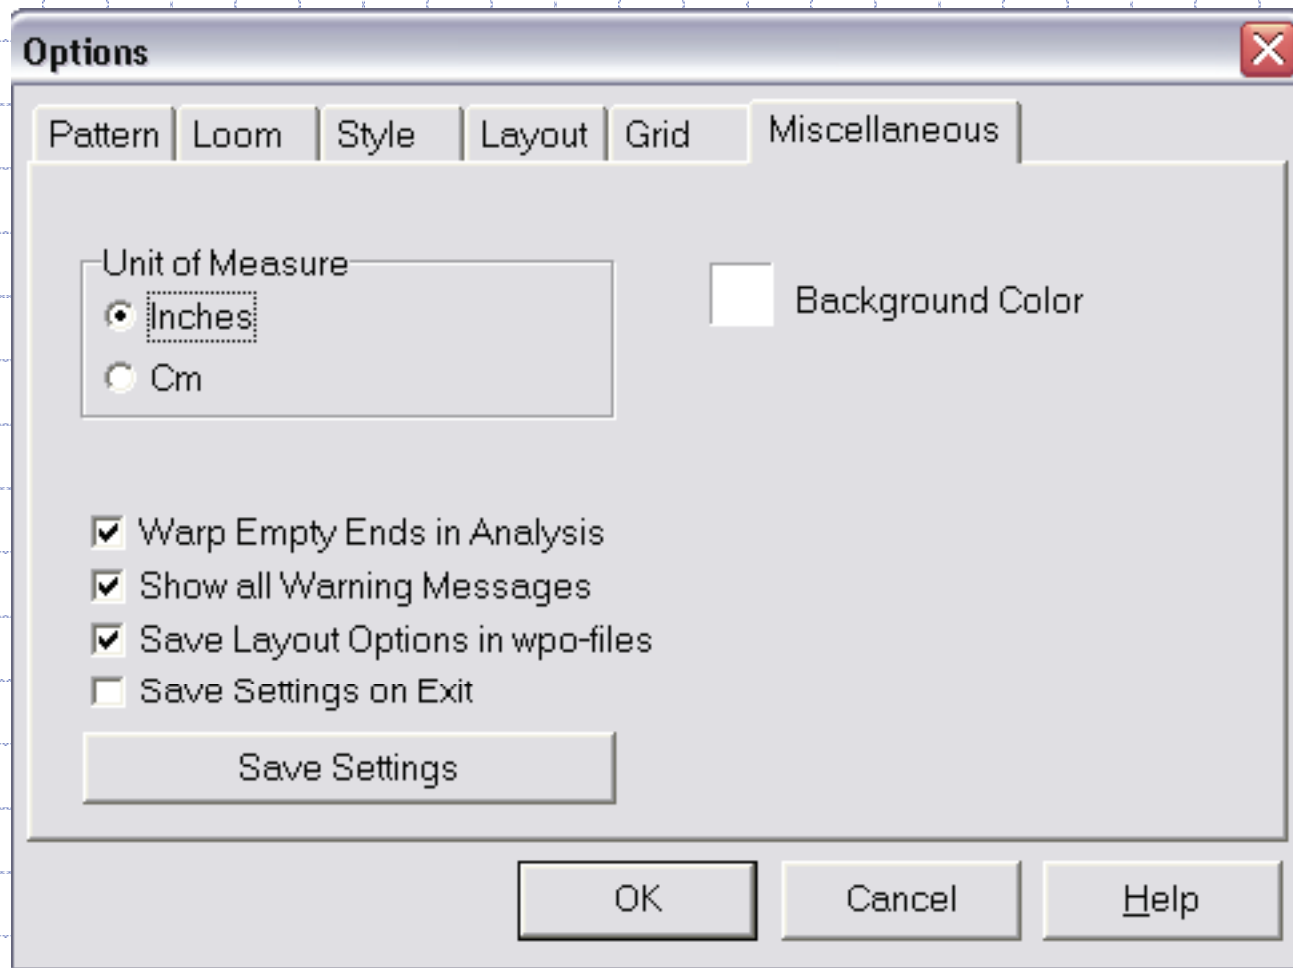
Options

Pattern | Loom | Style | Layout | Grid | Miscellaneous

Unit of Measure
Inches
Cm

Background Color

Warp Empty Ends in Analysis
Show all Warning Messages
Save Layout Options in wpo-files
Save Settings on Exit

Save Settings

OK
Cancel
Help